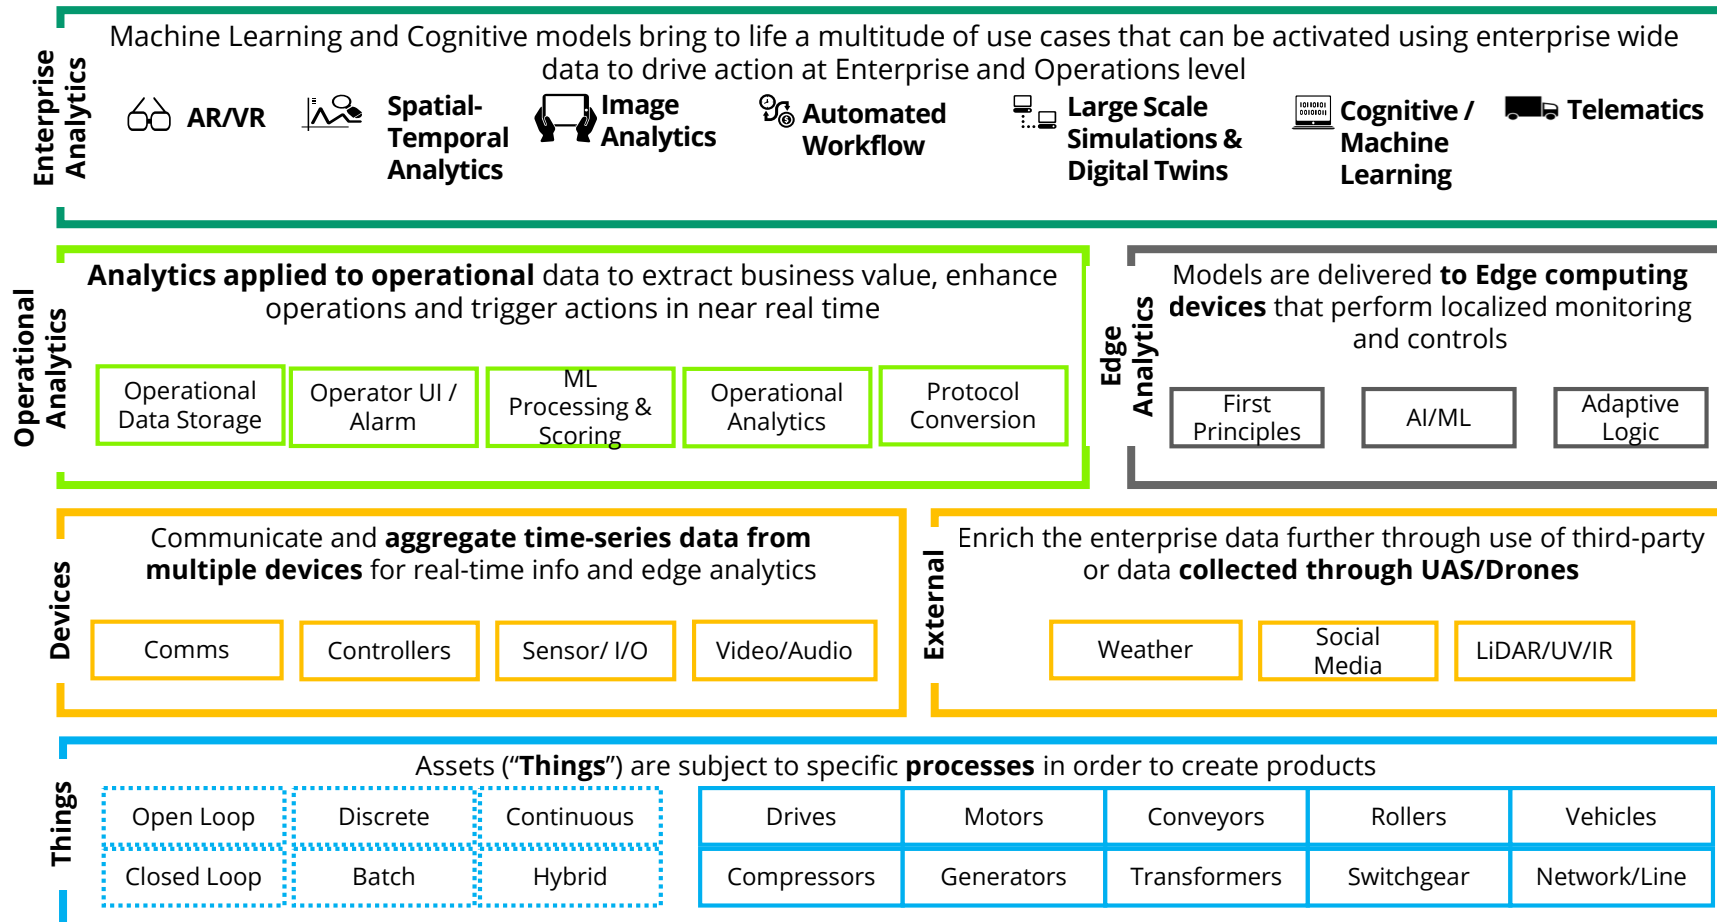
Enterprise Analytics

Machine Learning and Cognitive models bring to life a multitude of use cases that can be activated using enterprise wide data to drive action at Enterprise and Operations level

AR/VR

Spatial-Temporal Analytics

Image Analytics

Automated Workflow

Large Scale Simulations & Digital Twins

Cognitive / Machine Learning

Telematics

Operational Analytics

Analytics applied to operational data to extract business value, enhance operations and trigger actions in near real time

| Operational Data Storage | Operator UI / Alarm | ML Processing & Scoring | Operational Analytics | Protocol Conversion |
|---|---|---|---|---|

Edge Analytics

Models are delivered to Edge computing devices that perform localized monitoring and controls

| First Principles | AI/ML | Adaptive Logic |
|---|---|---|

Devices

Communicate and aggregate time-series data from multiple devices for real-time info and edge analytics

| Comms | Controllers | Sensor/ I/O | Video/Audio |
|---|---|---|---|

External

Enrich the enterprise data further through use of third-party or data collected through UAS/Drones

| Weather | Social Media | LiDAR/UV/IR |
|---|---|---|

Things

Assets ("Things") are subject to specific processes in order to create products

| Open Loop | Discrete | Continuous |
|---|---|---|
| Closed Loop | Batch | Hybrid |

| Drives | Motors | Conveyors | Rollers | Vehicles |
|---|---|---|---|---|
| Compressors | Generators | Transformers | Switchgear | Network/Line |